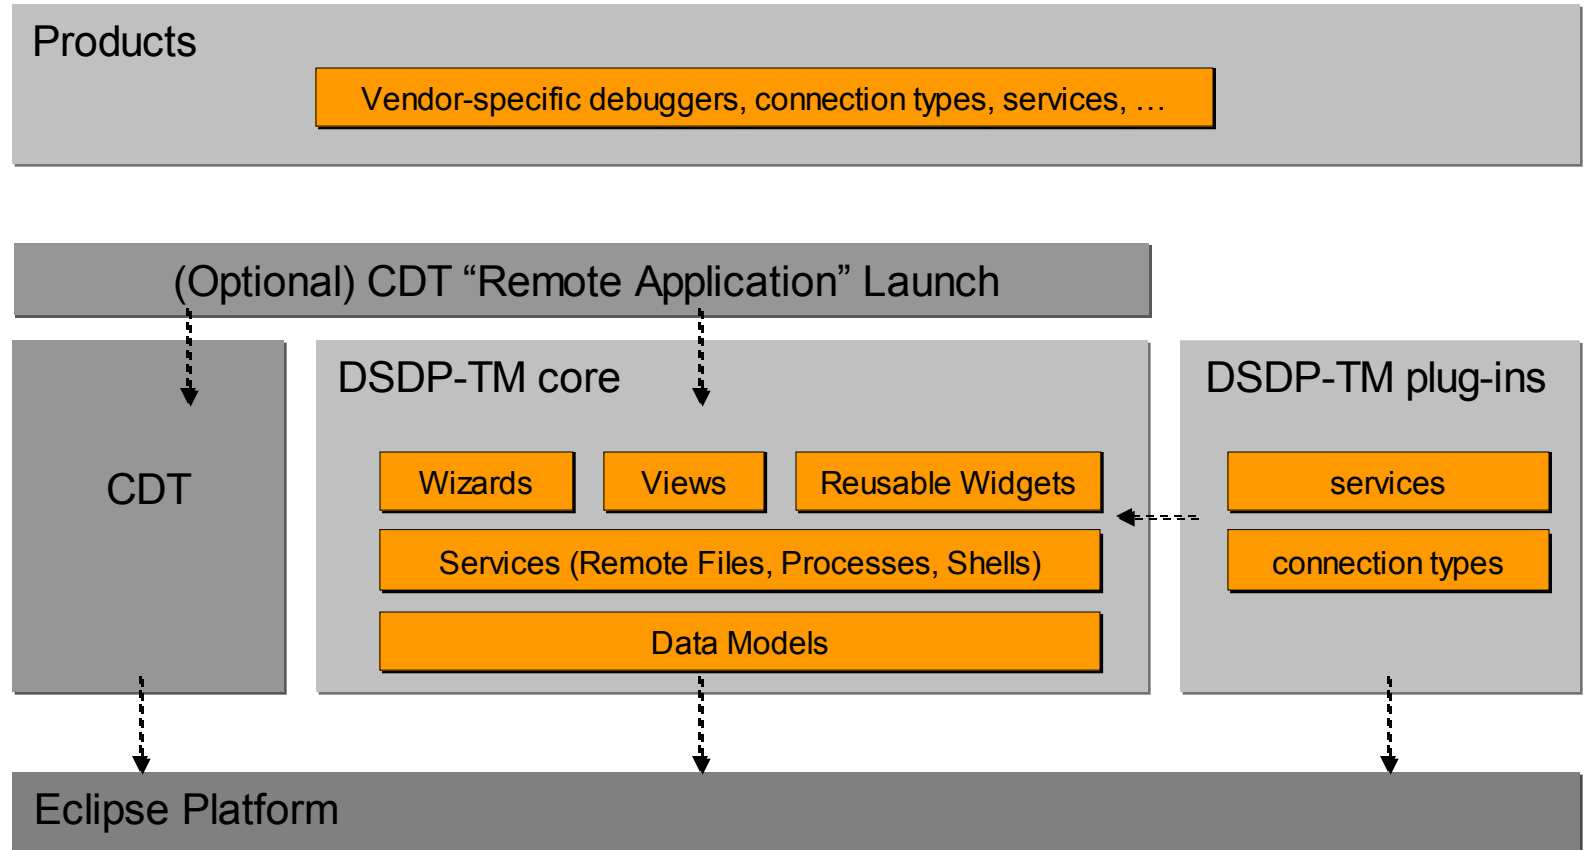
Products

Vendor-specific debuggers, connection types, services, …

(Optional) CDT “Remote Application” Launch

CDT

DSDP-TM core

Wizards

Views

Reusable Widgets

Services (Remote Files, Processes, Shells)

Data Models

DSDP-TM plug-ins

services

connection types

Eclipse Platform